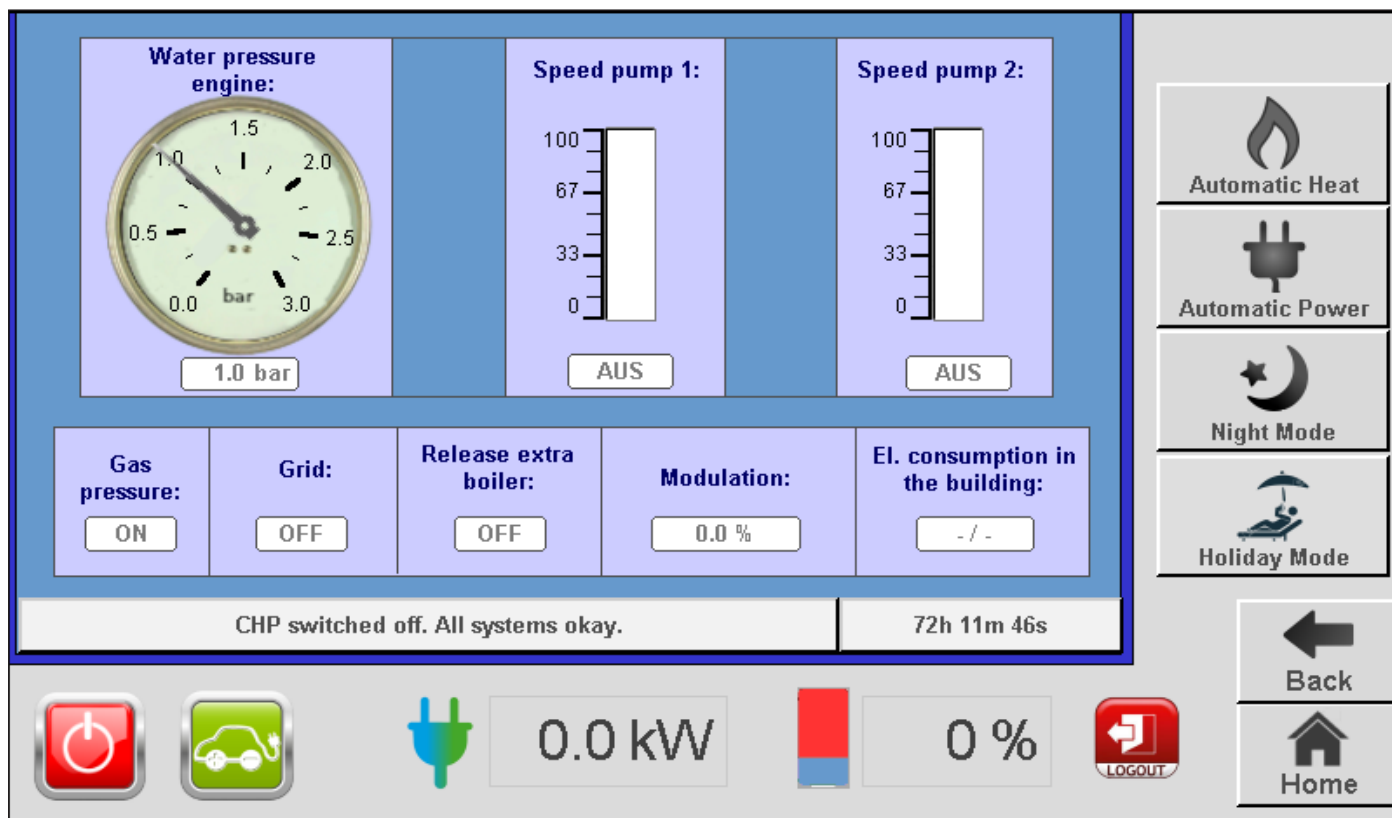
Water pressure engine:

1.5
1.0
2.0
0.5
2.5
0.0
bar
3.0

1.0 bar

Speed pump 1:

100
67
33
0

AUS

Speed pump 2:

100
67
33
0

AUS

Automatic Heat

Automatic Power

Night Mode

Holiday Mode

Gas pressure:

ON

Grid:

OFF

Release extra boiler:

OFF

Modulation:

0.0 %

El. consumption in the building:

- / -

CHP switched off. All systems okay.

72h 11m 46s

Back

0.0 kW

0 %

LOGOUT

Home